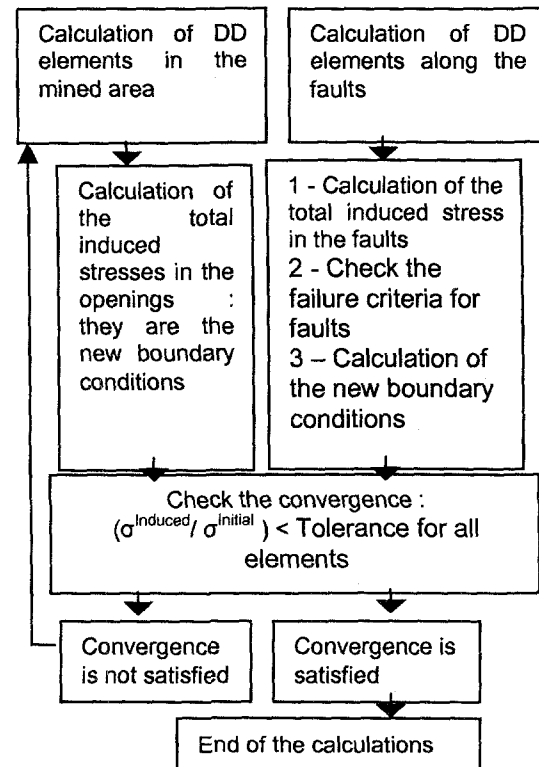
Calculation of DD elements in the mined area

Calculation of DD elements along the faults

Calculation of the total induced stresses in the openings : they are the new boundary conditions

1 - Calculation of the total induced stress in the faults
2 - Check the failure criteria for faults
3 – Calculation of the new boundary conditions

Check the convergence : $(\sigma^{Induced} / \sigma^{initial})$ < Tolerance for all elements

Convergence is not satisfied

Convergence is satisfied

End of the calculations